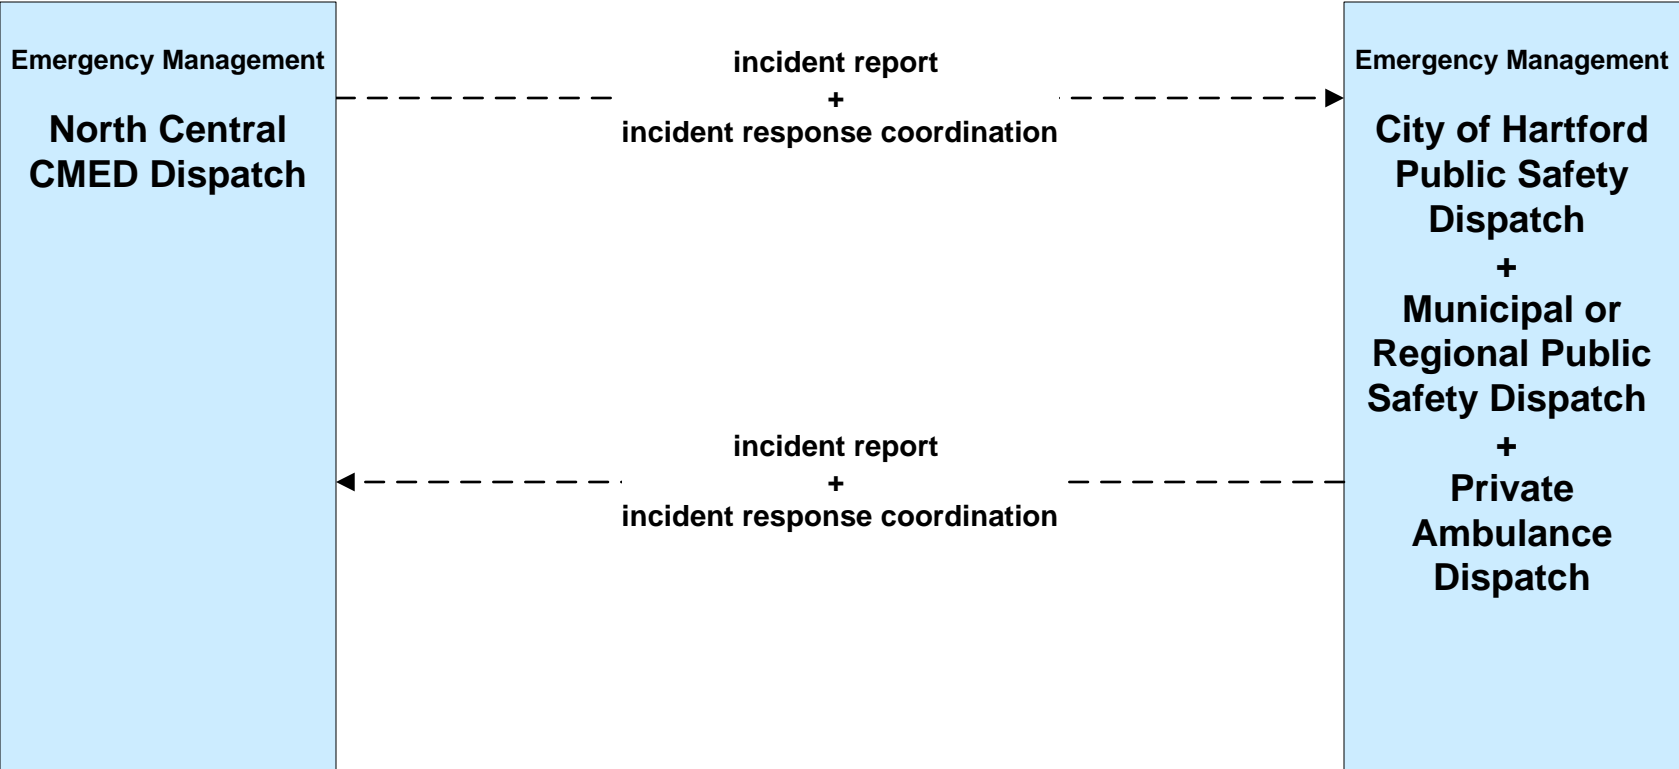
Emergency Management

North Central CMED Dispatch

incident report
+
incident response coordination

Emergency Management

City of Hartford Public Safety Dispatch
+
Municipal or Regional Public Safety Dispatch
+
Private Ambulance Dispatch

incident report
+
incident response coordination